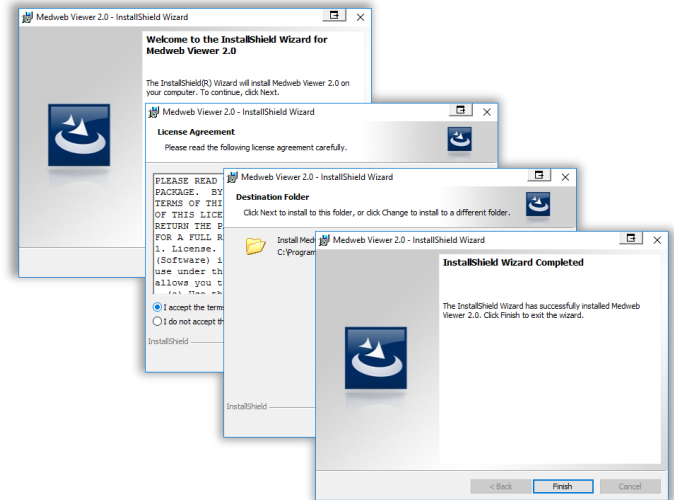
Medweb Viewer 2.0 - InstallShield Wizard

Welcome to the InstallShield Wizard for Medweb Viewer 2.0

The InstallShield(R) Wizard will install Medweb Viewer 2.0 on your computer. To continue, click Next.

Medweb Viewer 2.0 - InstallShield Wizard

License Agreement

Please read the following license agreement carefully.

PLEASE READ
PACKAGE. BY
TERMS OF THI
OF THIS LICE
RETURN THE P
FOR A FULL R
1. License.
(Software) i
use under th
allows you t

I accept the term

I do not accept th

InstallShield

Medweb Viewer 2.0 - InstallShield Wizard

Destination Folder

Click Next to install to this folder, or click Change to install to a different folder.

Install Med
C:\Program

InstallShield

Medweb Viewer 2.0 - InstallShield Wizard

InstallShield Wizard Completed

The InstallShield Wizard has successfully installed Medweb Viewer 2.0. Click Finish to exit the wizard.

< Back

Finish

Cancel